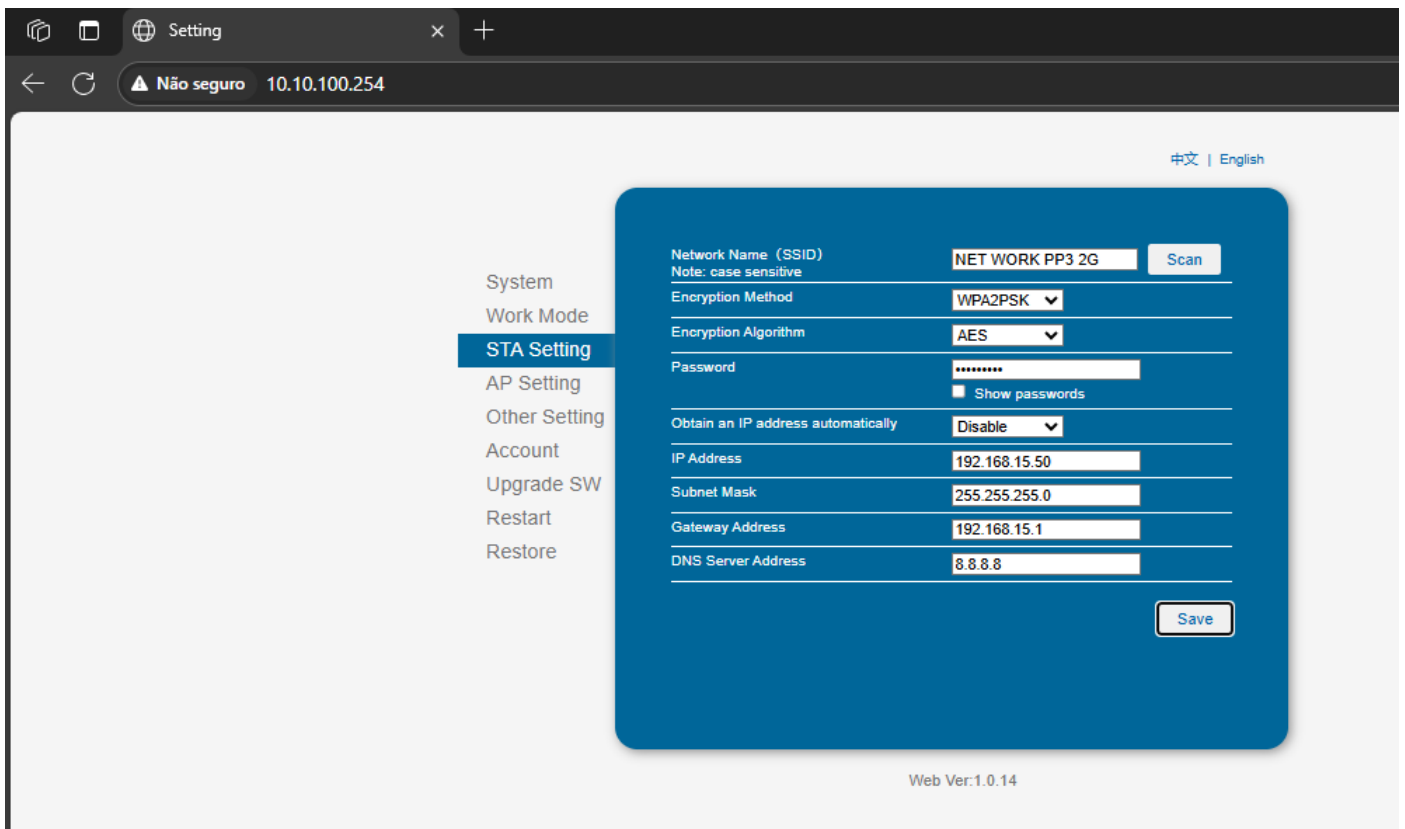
Setting

Não seguro 10.10.100.254

中文 | English

System
Work Mode
STA Setting
AP Setting
Other Setting
Account
Upgrade SW
Restart
Restore

Network Name（SSID）
Note: case sensitive
NET WORK PP3 2G
Scan

Encryption Method
WPA2PSK

Encryption Algorithm
AES

Password
•••••••••
Show passwords

Obtain an IP address automatically
Disable

IP Address
192.168.15.50

Subnet Mask
255.255.255.0

Gateway Address
192.168.15.1

DNS Server Address
8.8.8.8

Save

Web Ver:1.0.14